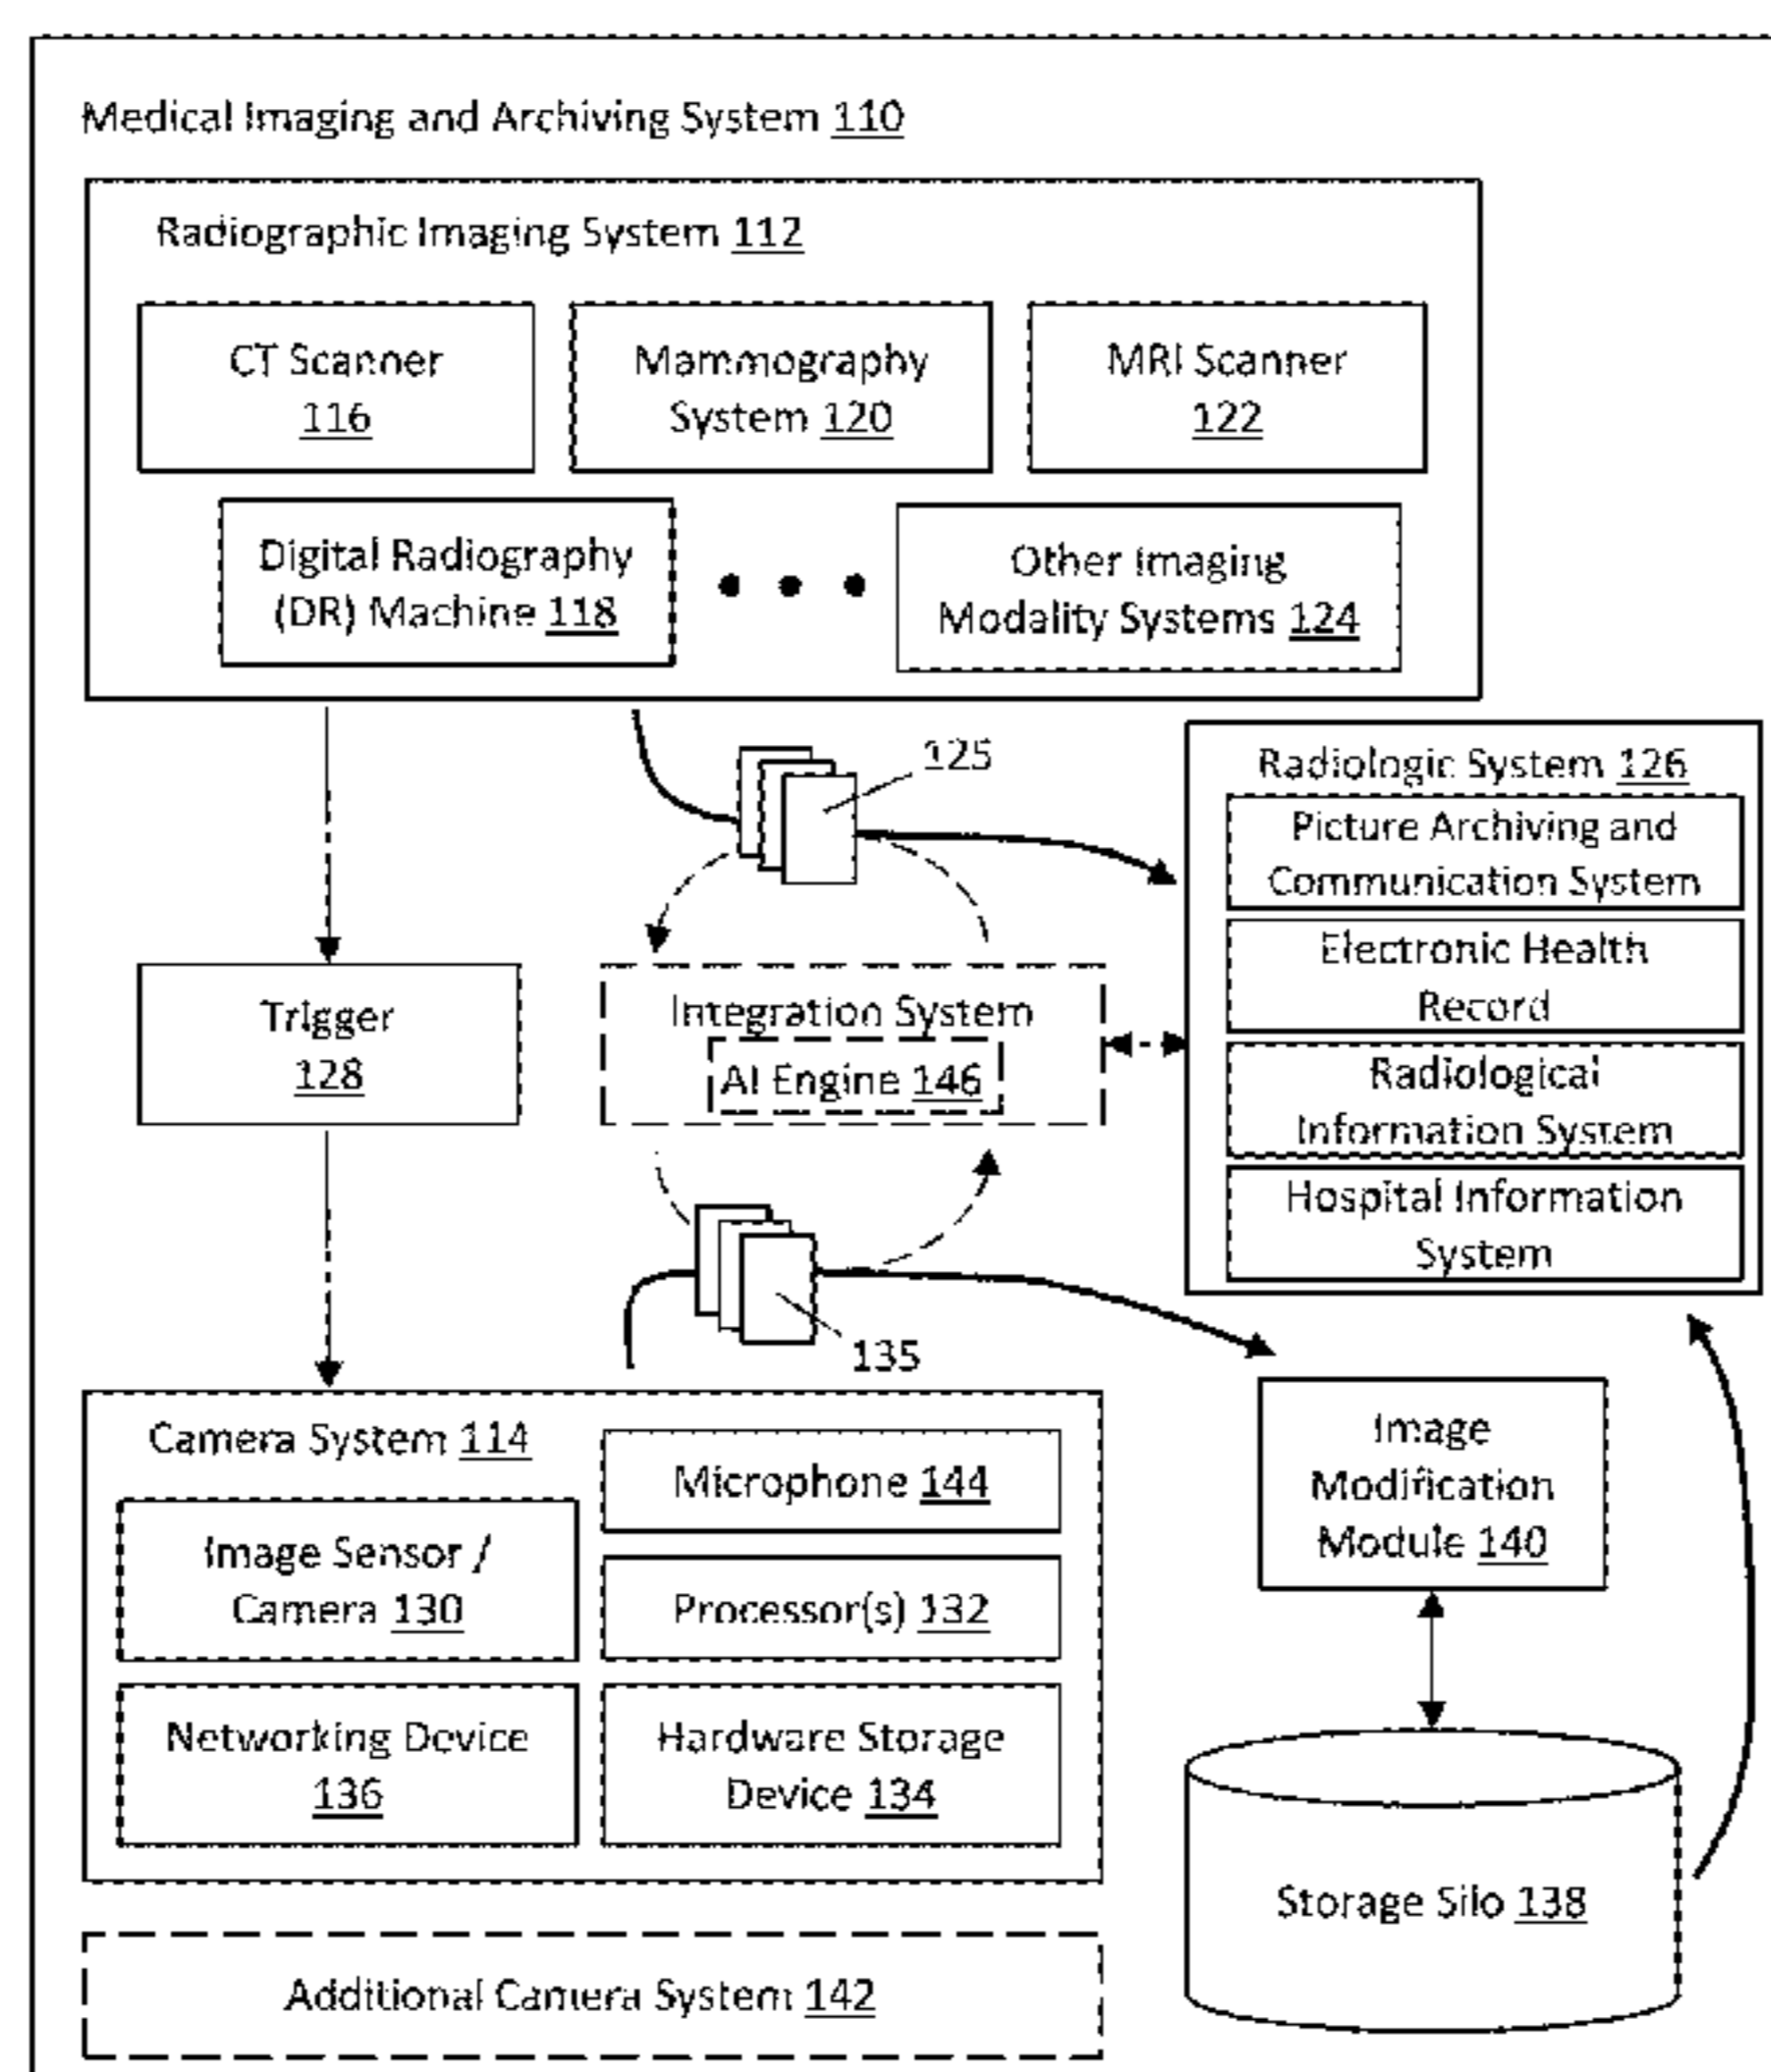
Medical Imaging and Archiving System 110

Radiographic Imaging System 112

CT Scanner 116

Mammography System 120

MRI Scanner 122

Digital Radiography (DR) Machine 118

Other Imaging Modality Systems 124

125

Radiologic System 126

Picture Archiving and Communication System

Electronic Health Record

Radiological Information System

Hospital Information System

Trigger 128

Integration System

AI Engine 146

135

Camera System 114

Microphone 144

Image Sensor / Camera 130

Processor(s) 132

Networking Device 136

Hardware Storage Device 134

Image Modification Module 140

Storage Silo 138

Additional Camera System 142